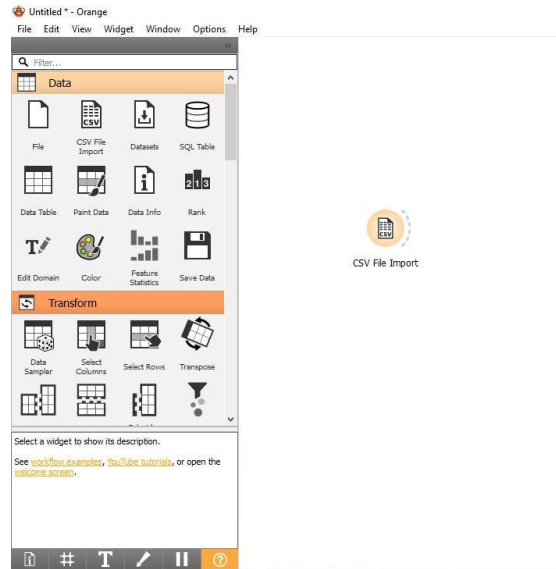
Untitled * - Orange

File Edit View Widget Window Options Help

Filter...

Data

File
CSV File Import
Datasets
SQL Table
Data Table
Paint Data
Data Info
Rank
Edit Domain
Color
Feature Statistics
Save Data

Transform

Data Sampler
Select Columns
Select Rows
Transpose

Select a widget to show its description.

See workflow examples, YouTube tutorials, or open the welcome screen.

CSV File Import